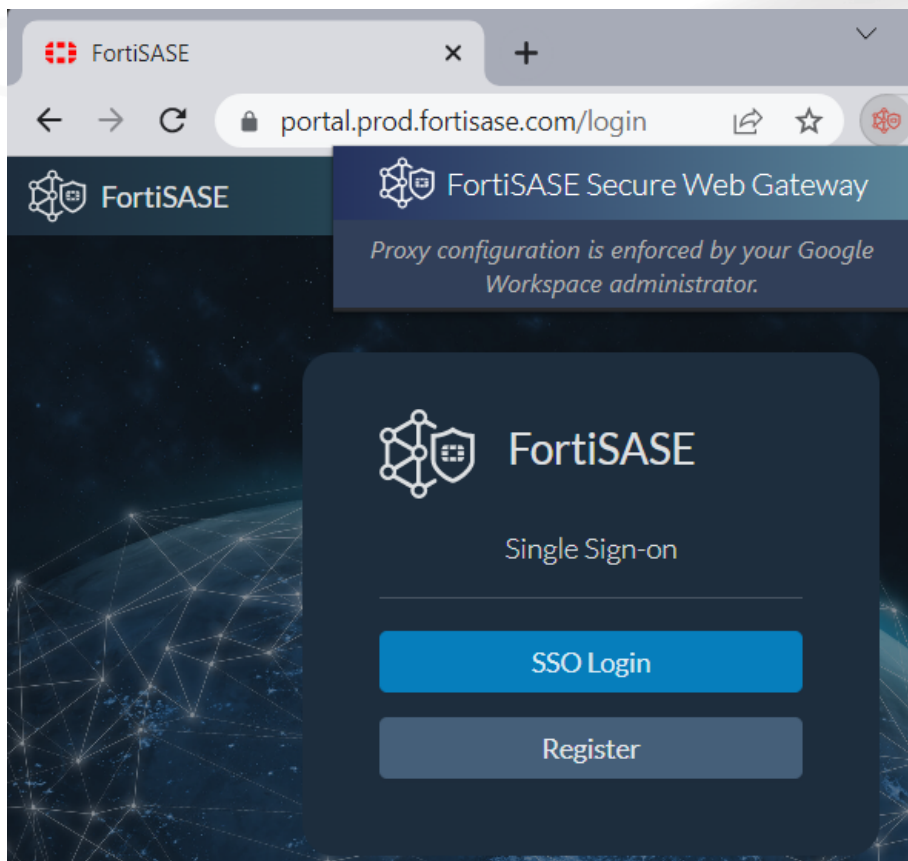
FortiSASE

portal.prod.fortisase.com/login

FortiSASE

FortiSASE Secure Web Gateway

Proxy configuration is enforced by your Google Workspace administrator.

FortiSASE

Single Sign-on

SSO Login

Register